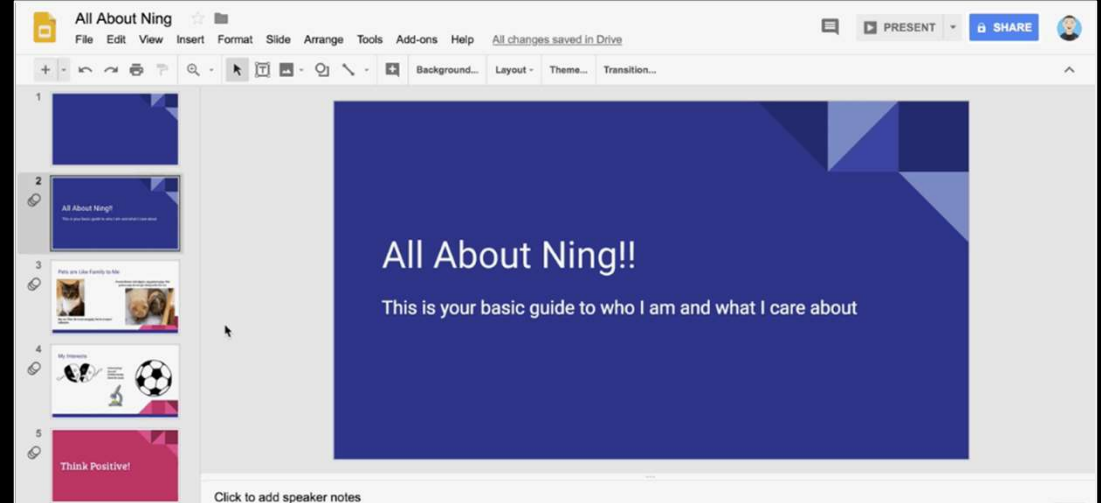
All About Ning
File Edit View Insert Format Slide Arrange Tools Add-ons Help All changes saved in Drive
PRESENT SHARE
Background... Layout Theme... Transition...

1
2
All About Ning!!
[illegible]
3
Pets are Like Family to Me
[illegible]
4
My Interests
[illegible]
5
Think Positive!

All About Ning!!
This is your basic guide to who I am and what I care about

Click to add speaker notes